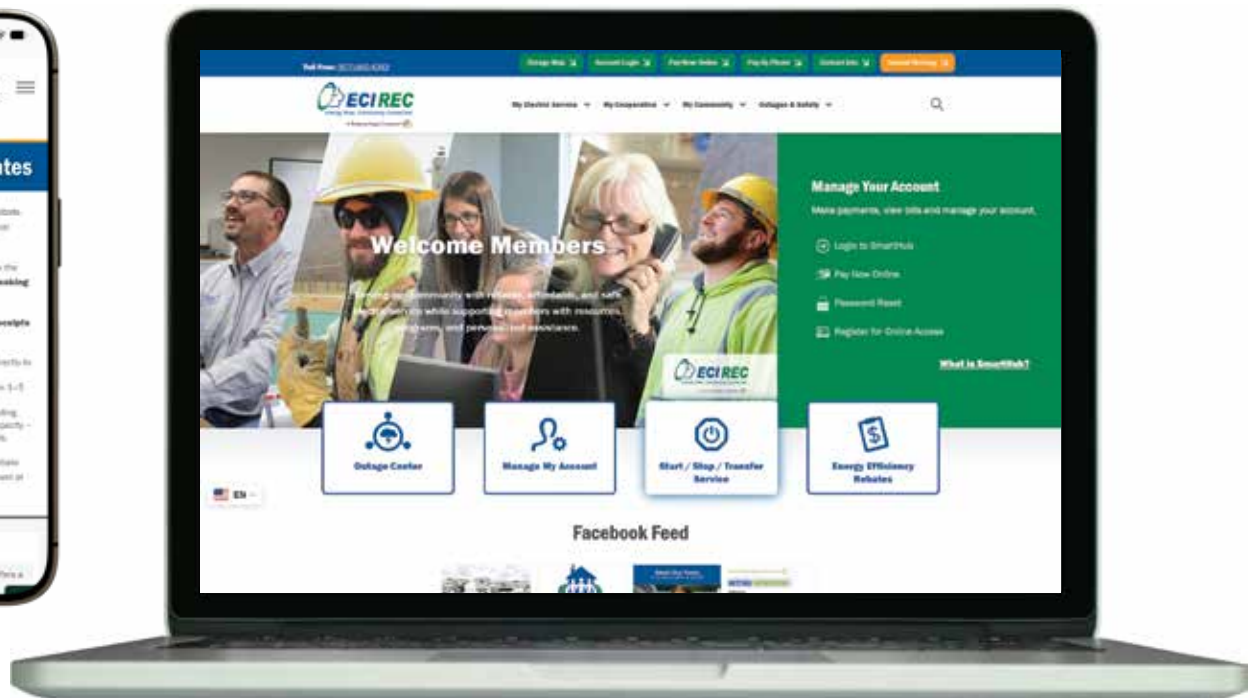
ates

Toll Free: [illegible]

Outage Map | Account Login | Pay Now Online | Pay by Phone | Contact Info | Annual Meeting

ECI REC

My Electric Service | My Cooperative | My Community | Outages & Safety

Welcome Members

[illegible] community with reliable, affordable, and safe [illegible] while supporting members with resources, programs, and personalized assistance.

ECI REC

Manage Your Account

Make payments, view bills and manage your account.

Login to SmartHub

Pay Now Online

Password Reset

Register for Online Access

What is SmartHub?

Outage Center

Manage My Account

Start / Stop / Transfer Service

Energy Efficiency Rebates

EN

Facebook Feed